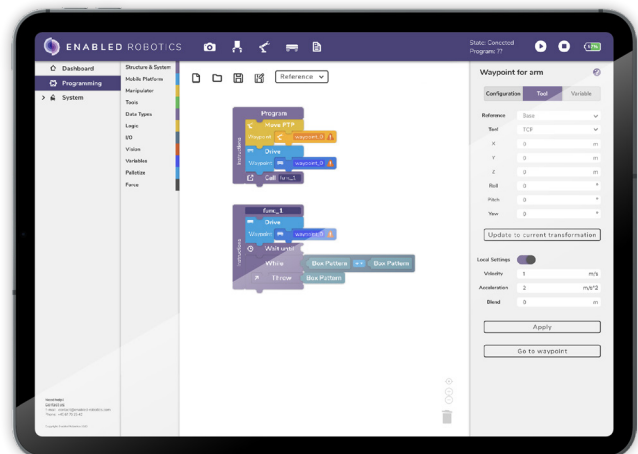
ENABLED ROBOTICS

State: Connected
Program: ??

Dashboard
Programming
System

Structure & System
Mobile Platform
Manipulator
Tools
Data Types
Logic
I/O
Vision
Variables
Palletize
Force

Reference

Program
Move PTP
Waypoint waypoint_0
Drive
Waypoint waypoint_0
Call func_1

func_1
Drive
Waypoint waypoint_0
Wait until
While Box Pattern == Box Pattern
Throw Box Pattern

Waypoint for arm

Configuration
Tool
Variable

Reference Base
Tool TCP
X 0 m
Y 0 m
Z 0 m
Roll 0 °
Pitch 0 °
Yaw 0 °

Update to current transformation

Local Settings
Velocity 1 m/s
Acceleration 2 m/s^2
Blend 0 m

Apply

Go to waypoint

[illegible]